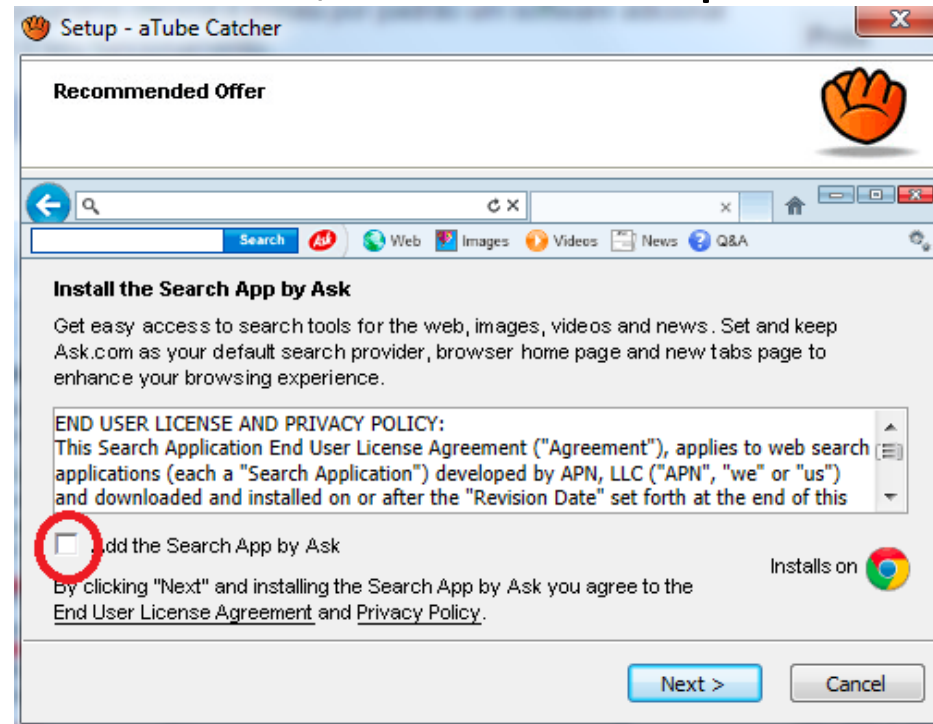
Setup - aTube Catcher

Recommended Offer

Search Web Images Videos News Q&A

Install the Search App by Ask

Get easy access to search tools for the web, images, videos and news. Set and keep Ask.com as your default search provider, browser home page and new tabs page to enhance your browsing experience.

END USER LICENSE AND PRIVACY POLICY:
This Search Application End User License Agreement ("Agreement"), applies to web search applications (each a "Search Application") developed by APN, LLC ("APN", "we" or "us") and downloaded and installed on or after the "Revision Date" set forth at the end of this

Add the Search App by Ask

Installs on

By clicking "Next" and installing the Search App by Ask you agree to the End User License Agreement and Privacy Policy.

Next >

Cancel